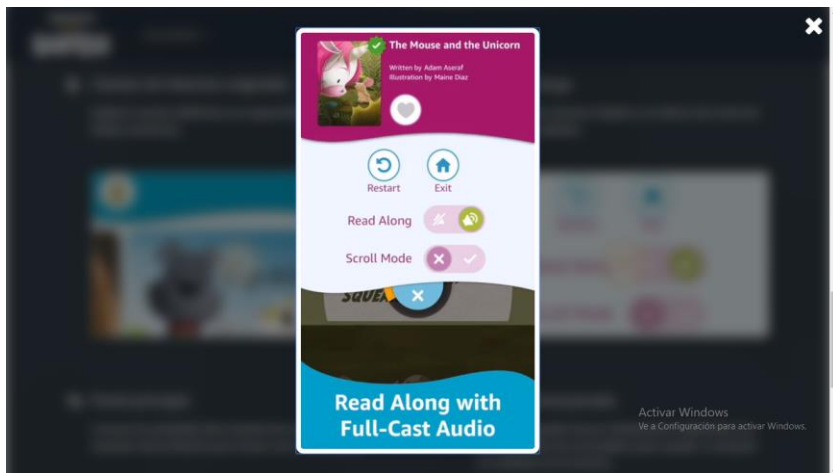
The Mouse and the Unicorn

Written by Adam Assraf
Illustration by Maine Diaz

Restart
Exit

Read Along

Scroll Mode

SQUE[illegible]

Read Along with Full-Cast Audio

Activar Windows
Ve a Configuración para activar Windows.